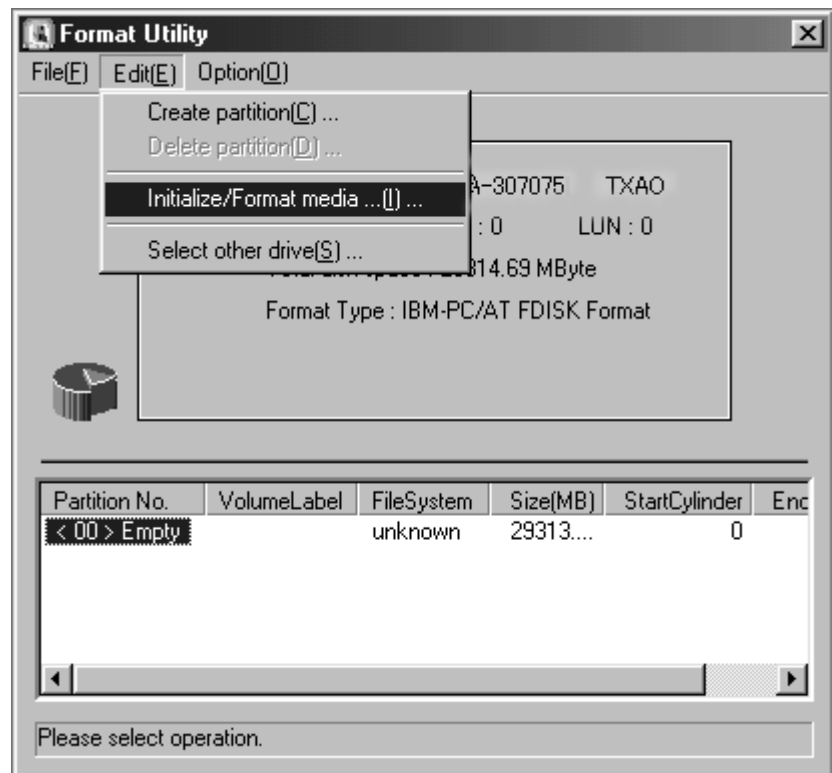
Format Utility

File(F) Edit(E) Option(O)

Create partition(C) ...
Delete partition(D) ...
Initialize/Format media ...(I) ...
Select other drive(S) ...

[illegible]A-307075 TXAO
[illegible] : 0 LUN : 0
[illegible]314.69 MByte
Format Type : IBM-PC/AT FDISK Format

| Partition No. | VolumeLabel | FileSystem | Size(MB) | StartCylinder | Enc |
|---|---|---|---|---|---|
| < 00 > Empty | | unknown | 29313.... | 0 | |

Please select operation.